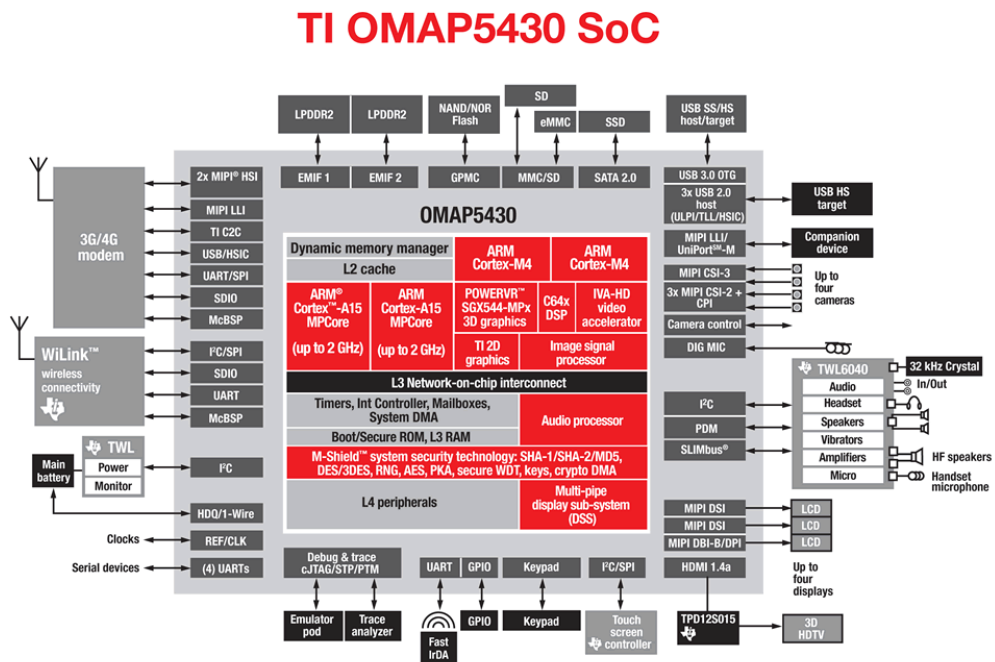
TI OMAP5430 SoC

LPDDR2
LPDDR2
NAND/NOR Flash
SD
eMMC
SSD
USB SS/HS host/target

EMIF 1
EMIF 2
GPMC
MMC/SD
SATA 2.0
USB 3.0 OTG

3G/4G modem

2x MIPI® HSI
MIPI LLI
TI C2C
USB/HSIC
UART/SPI
SDIO
McBSP

OMAP5430

3x USB 2.0 host (ULPI/TLL/HSIC)
USB HS target
MIPI LLI/ UniPortSM-M
Companion device

Dynamic memory manager
L2 cache
ARM Cortex-M4
ARM Cortex-M4
ARM® Cortex™-A15 MPCore (up to 2 GHz)
ARM Cortex-A15 MPCore (up to 2 GHz)
POWERVR™ SGX544-MPx 3D graphics
C64x DSP
IVA-HD video accelerator
TI 2D graphics
Image signal processor

MIPI CSI-3
3x MIPI CSI-2 + CPI
Up to four cameras
Camera control
DIG MIC

WiLink™ wireless connectivity
I²C/SPI
SDIO
UART
McBSP

L3 Network-on-chip interconnect
Timers, Int Controller, Mailboxes, System DMA
Audio processor
Boot/Secure ROM, L3 RAM
M-Shield™ system security technology: SHA-1/SHA-2/MD5, DES/3DES, RNG, AES, PKA, secure WDT, keys, crypto DMA
L4 peripherals
Multi-pipe display sub-system (DSS)

TWL6040
32 kHz Crystal
Audio
In/Out
Headset
Speakers
Vibrators
Amplifiers
HF speakers
Micro
Handset microphone

I²C
PDM
SLIMbus®

TWL
Power
Monitor
Main battery
I²C

HDQ/1-Wire
Clocks
REF/CLK
Serial devices
(4) UARTs

MIPI DSI
MIPI DSI
MIPI DBI-B/DPI
LCD
LCD
LCD
Up to four displays
HDMI 1.4a

Debug & trace cJTAG/STP/PTM
UART
GPIO
Keypad
I²C/SPI
Emulator pod
Trace analyzer
Fast IrDA
GPIO
Keypad
Touch screen controller
TPD12S015
3D HDTV